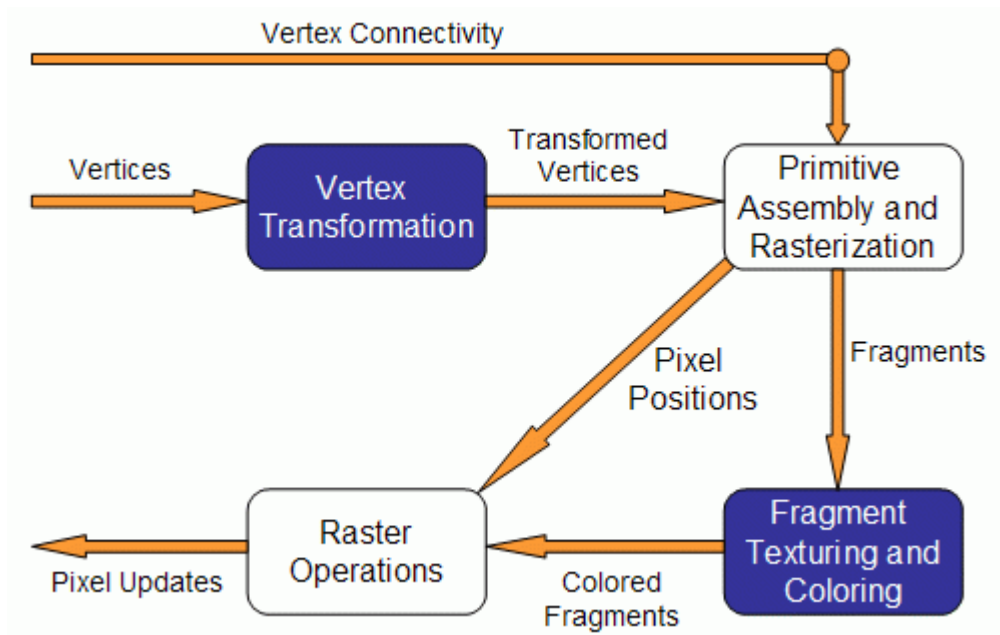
Vertex Connectivity

Vertices

Vertex Transformation

Transformed Vertices

Primitive Assembly and Rasterization

Pixel Positions

Fragments

Raster Operations

Fragment Texturing and Coloring

Pixel Updates

Colored Fragments